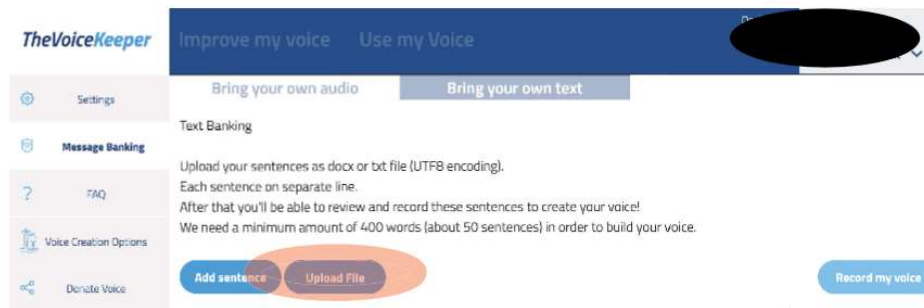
TheVoiceKeeper

Improve my voice
Use my Voice

Settings
Message Banking
FAQ
Voice Creation Options
Donate Voice

Bring your own audio
Bring your own text

Text Banking

Upload your sentences as docx or txt file (UTF8 encoding).
Each sentence on separate line.
After that you'll be able to review and record these sentences to create your voice!
We need a minimum amount of 400 words (about 50 sentences) in order to build your voice.

Add sentence
Upload File
Record my voice